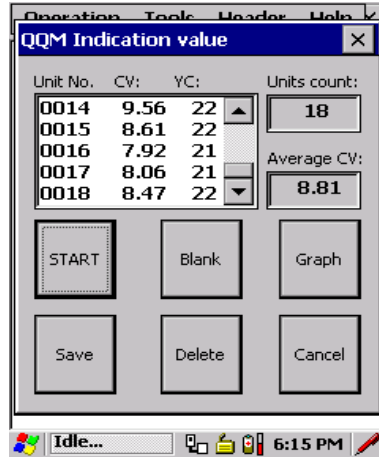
Operation Tools Header Help ×

QQM Indication value ×

Unit No. CV: YC:

| | | |
|---|---|---|
| 0014 | 9.56 | 22 |
| 0015 | 8.61 | 22 |
| 0016 | 7.92 | 21 |
| 0017 | 8.06 | 21 |
| 0018 | 8.47 | 22 |

Units count:
18

Average CV:
8.81

START
Blank
Graph
Save
Delete
Cancel

Idle...
6:15 PM